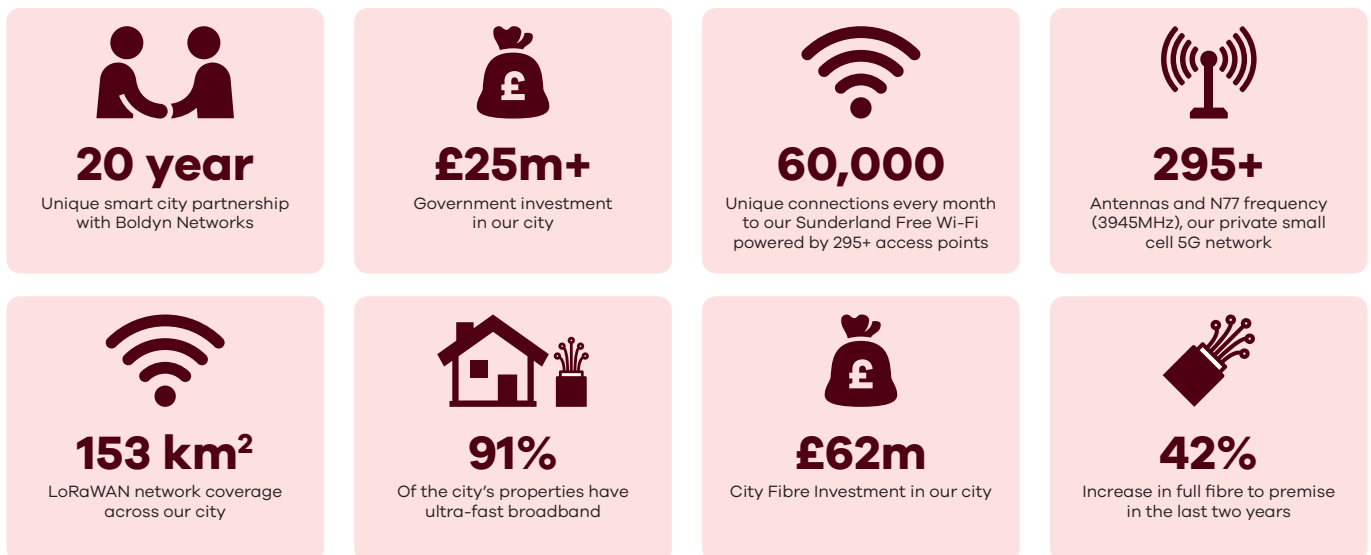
20 year
Unique smart city partnership with Boldyn Networks

£
£25m+
Government investment in our city

60,000
Unique connections every month to our Sunderland Free Wi-Fi powered by 295+ access points

295+
Antennas and N77 frequency (3945MHz), our private small cell 5G network

153 km$^2$
LoRaWAN network coverage across our city

91%
Of the city's properties have ultra-fast broadband

£
£62m
City Fibre Investment in our city

42%
Increase in full fibre to premise in the last two years